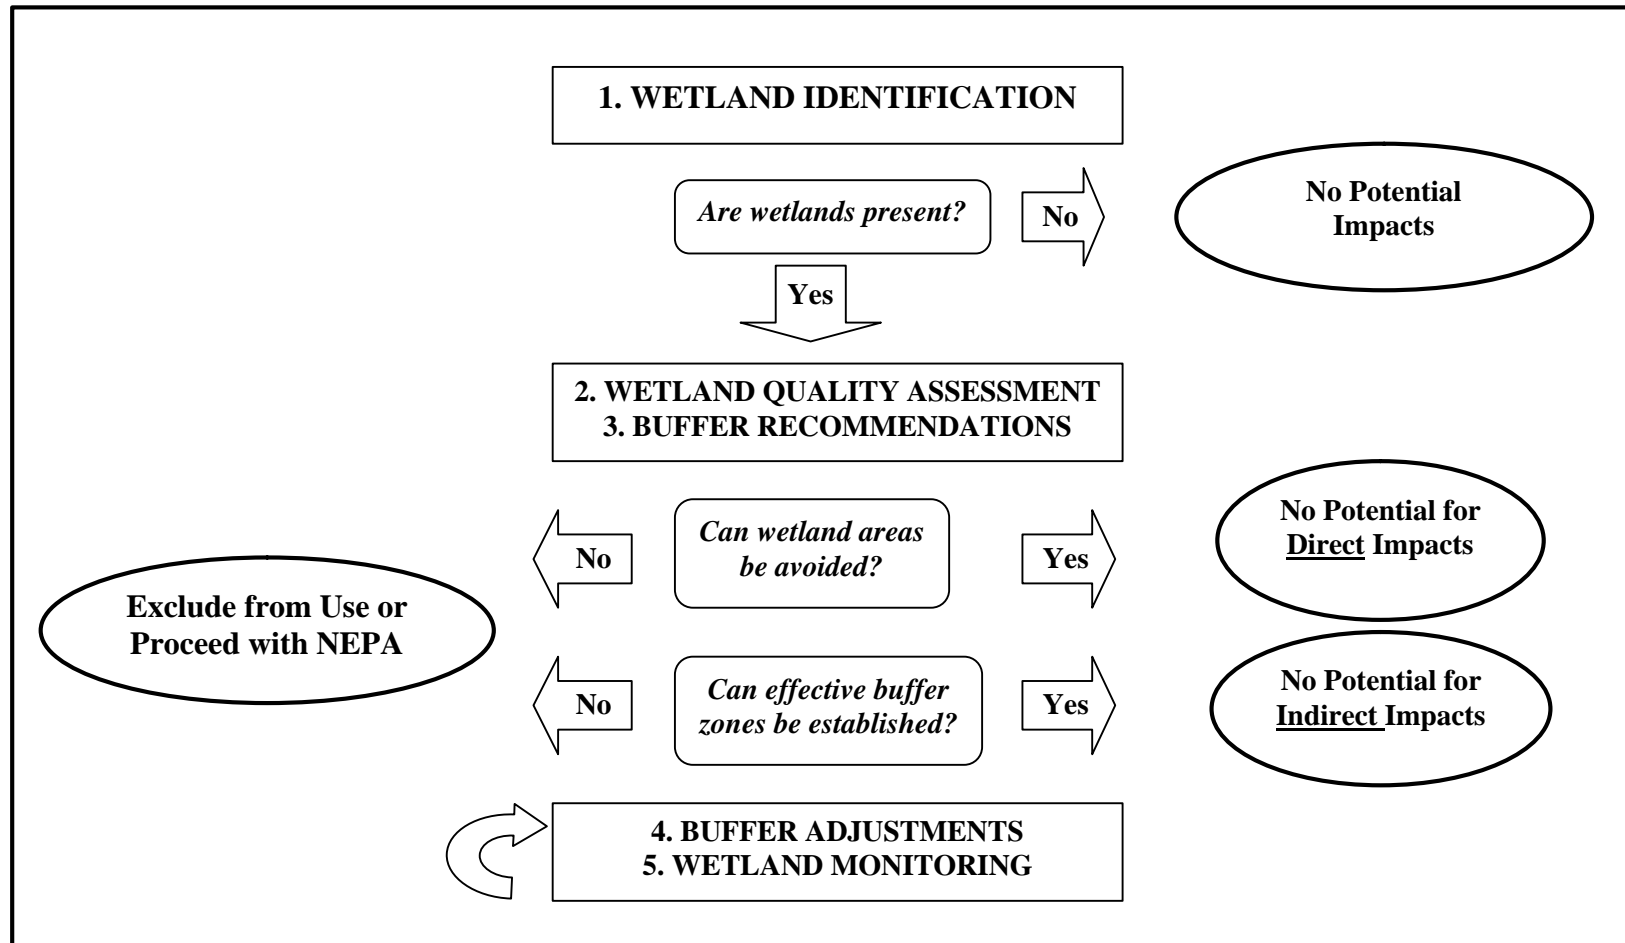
1. WETLAND IDENTIFICATION

*Are wetlands present?*

No

No Potential Impacts

Yes

2. WETLAND QUALITY ASSESSMENT
3. BUFFER RECOMMENDATIONS

No

*Can wetland areas be avoided?*

Yes

No Potential for Direct Impacts

Exclude from Use or Proceed with NEPA

No

*Can effective buffer zones be established?*

Yes

No Potential for Indirect Impacts

4. BUFFER ADJUSTMENTS
5. WETLAND MONITORING